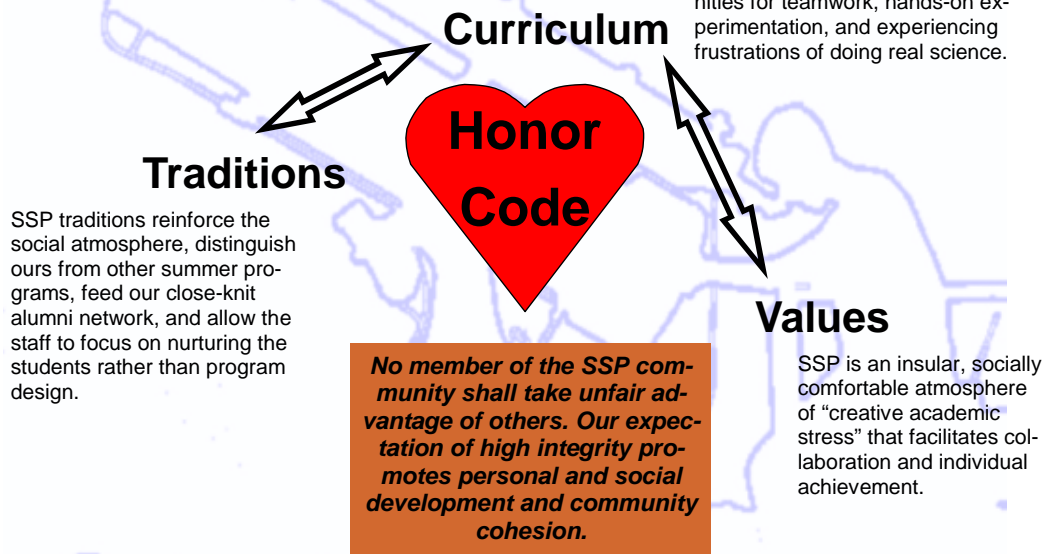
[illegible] nities for teamwork, hands-on experimentation, and experiencing frustrations of doing real science.

Curriculum

Honor Code

Traditions

SSP traditions reinforce the social atmosphere, distinguish ours from other summer programs, feed our close-knit alumni network, and allow the staff to focus on nurturing the students rather than program design.

Values

SSP is an insular, socially comfortable atmosphere of “creative academic stress” that facilitates collaboration and individual achievement.

No member of the SSP community shall take unfair advantage of others. Our expectation of high integrity promotes personal and social development and community cohesion.